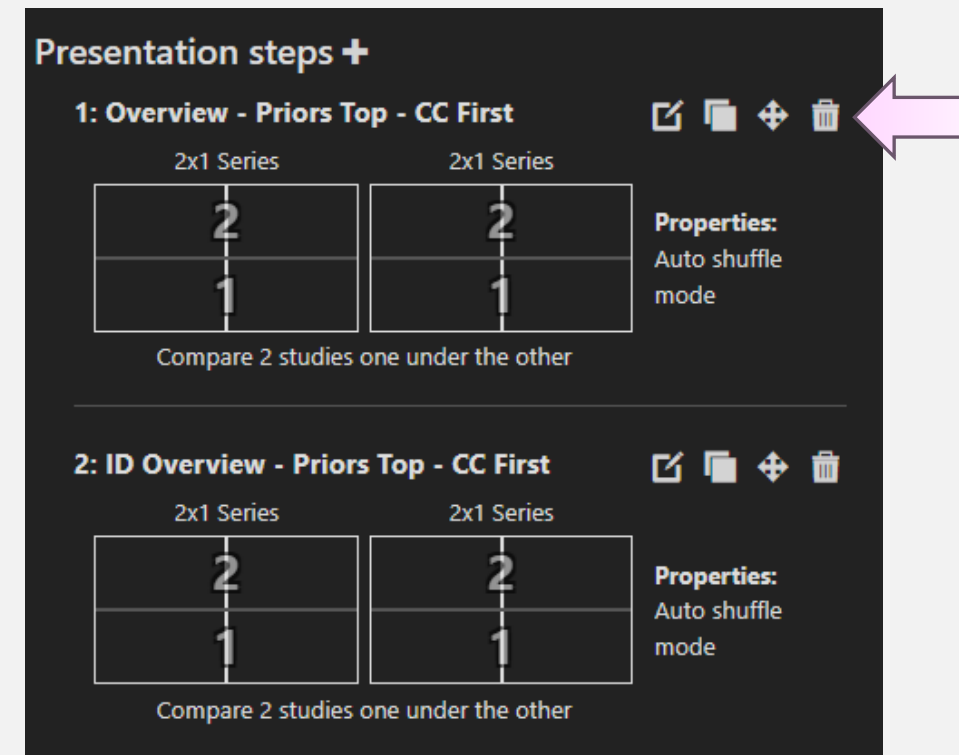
Presentation steps +

1: Overview - Priors Top - CC First

2x1 Series 2x1 Series

2 2
1 1

Properties:
Auto shuffle mode

Compare 2 studies one under the other

2: ID Overview - Priors Top - CC First

2x1 Series 2x1 Series

2 2
1 1

Properties:
Auto shuffle mode

Compare 2 studies one under the other